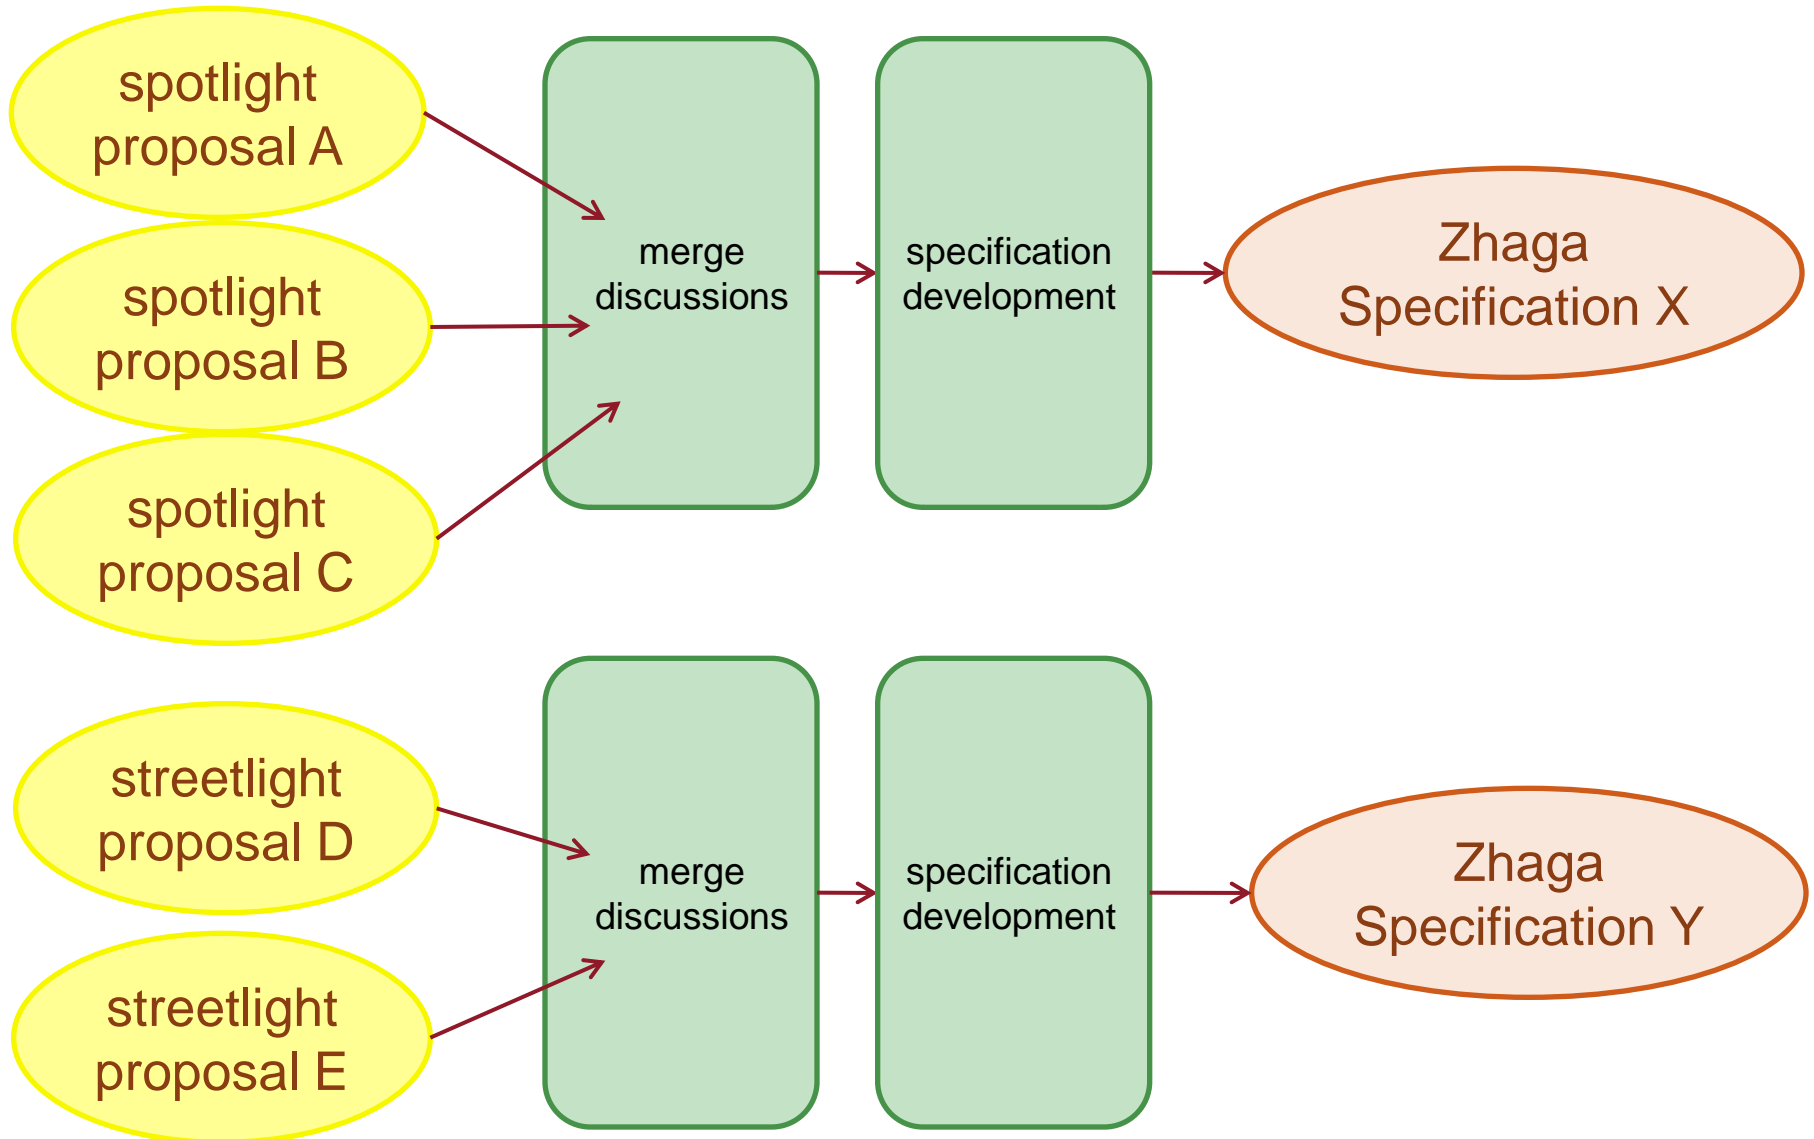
spotlight proposal A

spotlight proposal B

spotlight proposal C

merge discussions

specification development

Zhaga Specification X

streetlight proposal D

streetlight proposal E

merge discussions

specification development

Zhaga Specification Y